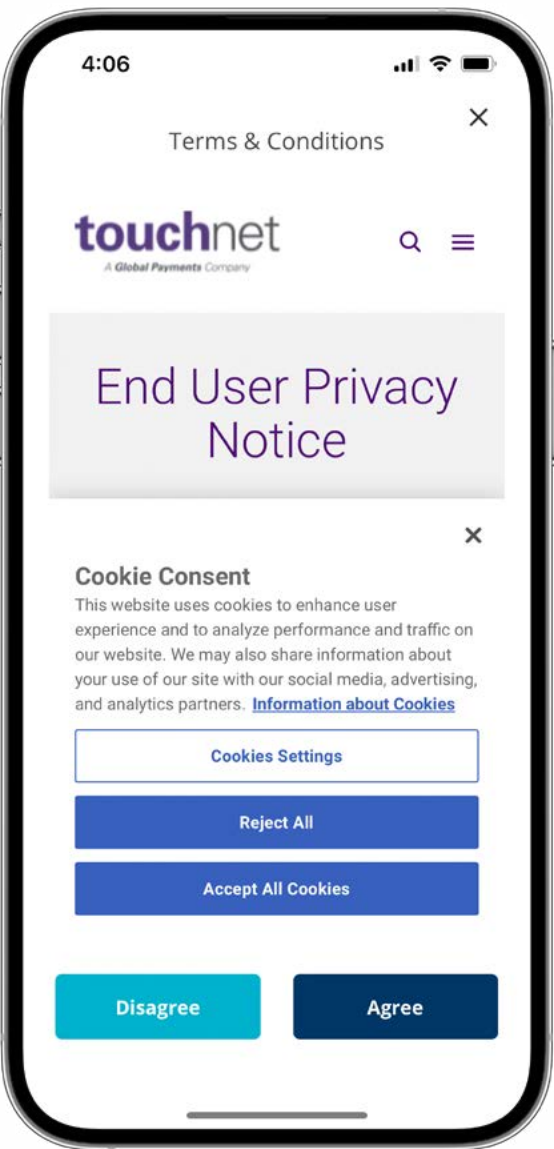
4:06

Terms & Conditions

touchnet
A Global Payments Company

End User Privacy Notice

Cookie Consent
This website uses cookies to enhance user experience and to analyze performance and traffic on our website. We may also share information about your use of our site with our social media, advertising, and analytics partners. Information about Cookies

Cookies Settings

Reject All

Accept All Cookies

Disagree

Agree